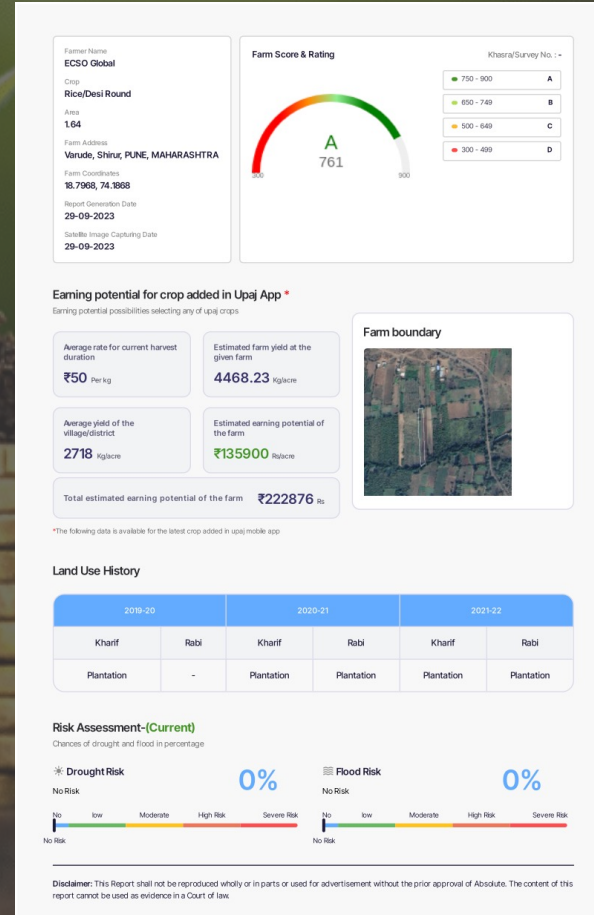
Farmer Name
ECSO Global

Crop
Rice/Desi Round

Area
1.64

Farm Address
Varude, Shirur, PUNE, MAHARASHTRA

Farm Coordinates
18.7968, 74.1868

Report Generation Date
29-09-2023

Satellite Image Capturing Date
29-09-2023

Farm Score & Rating

Khasra/Survey No. : -

A
761

300
900

750 - 900 A
650 - 749 B
500 - 649 C
300 - 499 D

Earning potential for crop added in Upaj App *

Earning potential possibilities selecting any of upaj crops

Average rate for current harvest duration
₹50 Per kg

Estimated farm yield at the given farm
4468.23 Kg/acre

Average yield of the village/district
2718 Kg/acre

Estimated earning potential of the farm
₹135900 Rs/acre

Total estimated earning potential of the farm ₹222876 Rs

Farm boundary

*The following data is available for the latest crop added in upaj mobile app

Land Use History

| 2019-20 | | 2020-21 | | 2021-22 | |
|---|---|---|---|---|---|
| Kharif | Rabi | Kharif | Rabi | Kharif | Rabi |
| Plantation | - | Plantation | Plantation | Plantation | Plantation |

Risk Assessment-(Current)

Chances of drought and flood in percentage

Drought Risk
No Risk
0%

No low Moderate High Risk Severe Risk
No Risk

Flood Risk
No Risk
0%

No low Moderate High Risk Severe Risk
No Risk

Disclaimer: This Report shall not be reproduced wholly or in parts or used for advertisement without the prior approval of Absolute. The content of this report cannot be used as evidence in a Court of law.